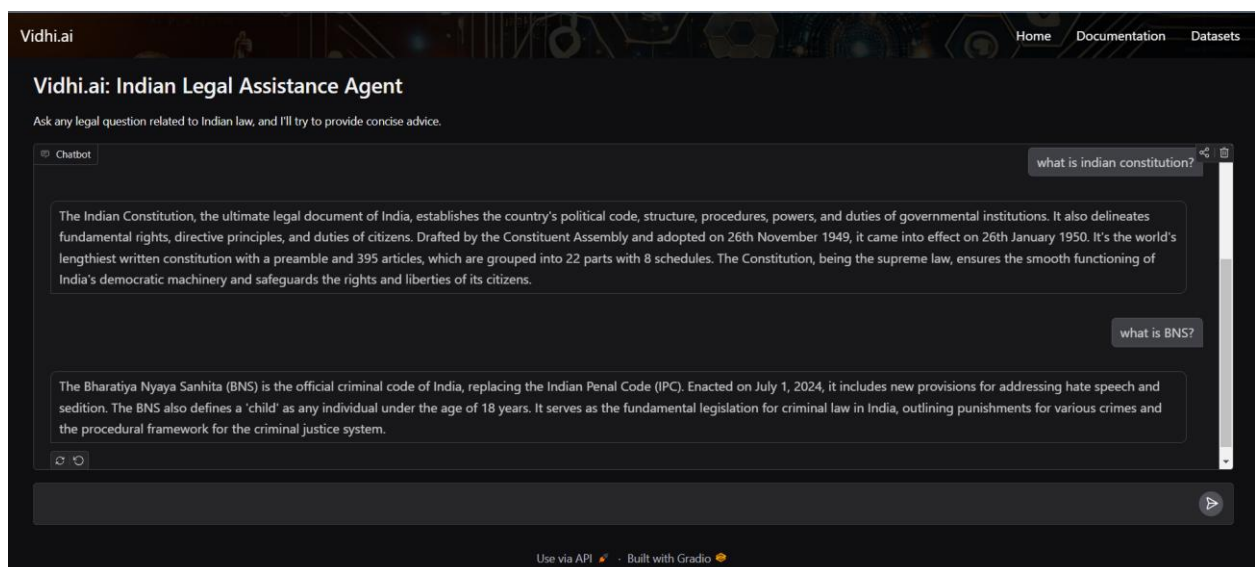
Vidhi.ai

Home Documentation Datasets

Vidhi.ai: Indian Legal Assistance Agent

Ask any legal question related to Indian law, and I'll try to provide concise advice.

Chatbot

what is indian constitution?

The Indian Constitution, the ultimate legal document of India, establishes the country's political code, structure, procedures, powers, and duties of governmental institutions. It also delineates fundamental rights, directive principles, and duties of citizens. Drafted by the Constituent Assembly and adopted on 26th November 1949, it came into effect on 26th January 1950. It's the world's lengthiest written constitution with a preamble and 395 articles, which are grouped into 22 parts with 8 schedules. The Constitution, being the supreme law, ensures the smooth functioning of India's democratic machinery and safeguards the rights and liberties of its citizens.

what is BNS?

The Bharatiya Nyaya Sanhita (BNS) is the official criminal code of India, replacing the Indian Penal Code (IPC). Enacted on July 1, 2024, it includes new provisions for addressing hate speech and sedition. The BNS also defines a 'child' as any individual under the age of 18 years. It serves as the fundamental legislation for criminal law in India, outlining punishments for various crimes and the procedural framework for the criminal justice system.

Use via API · Built with Gradio